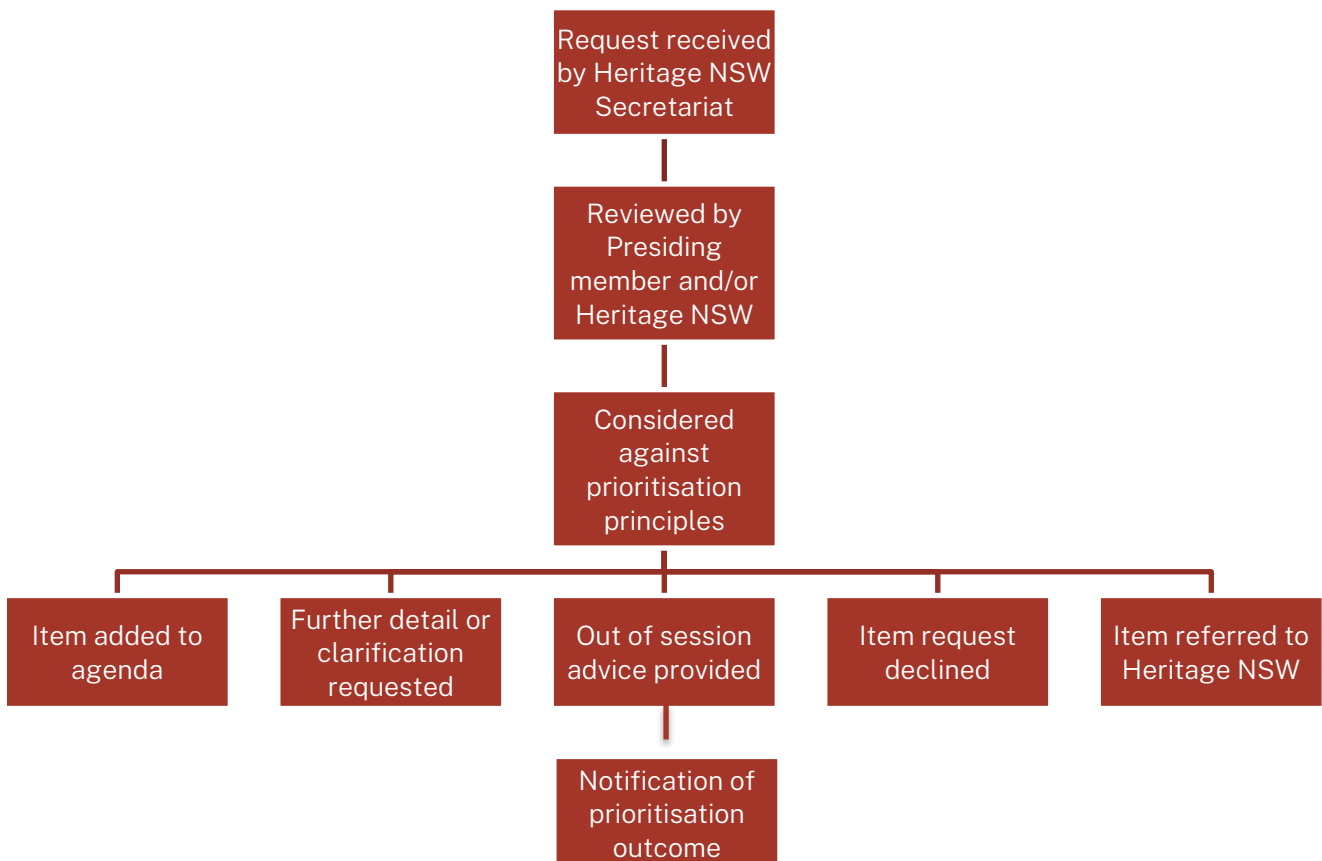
Request received by Heritage NSW Secretariat

Reviewed by Presiding member and/or Heritage NSW

Considered against prioritisation principles

Item added to agenda

Further detail or clarification requested

Out of session advice provided

Item request declined

Item referred to Heritage NSW

Notification of prioritisation outcome